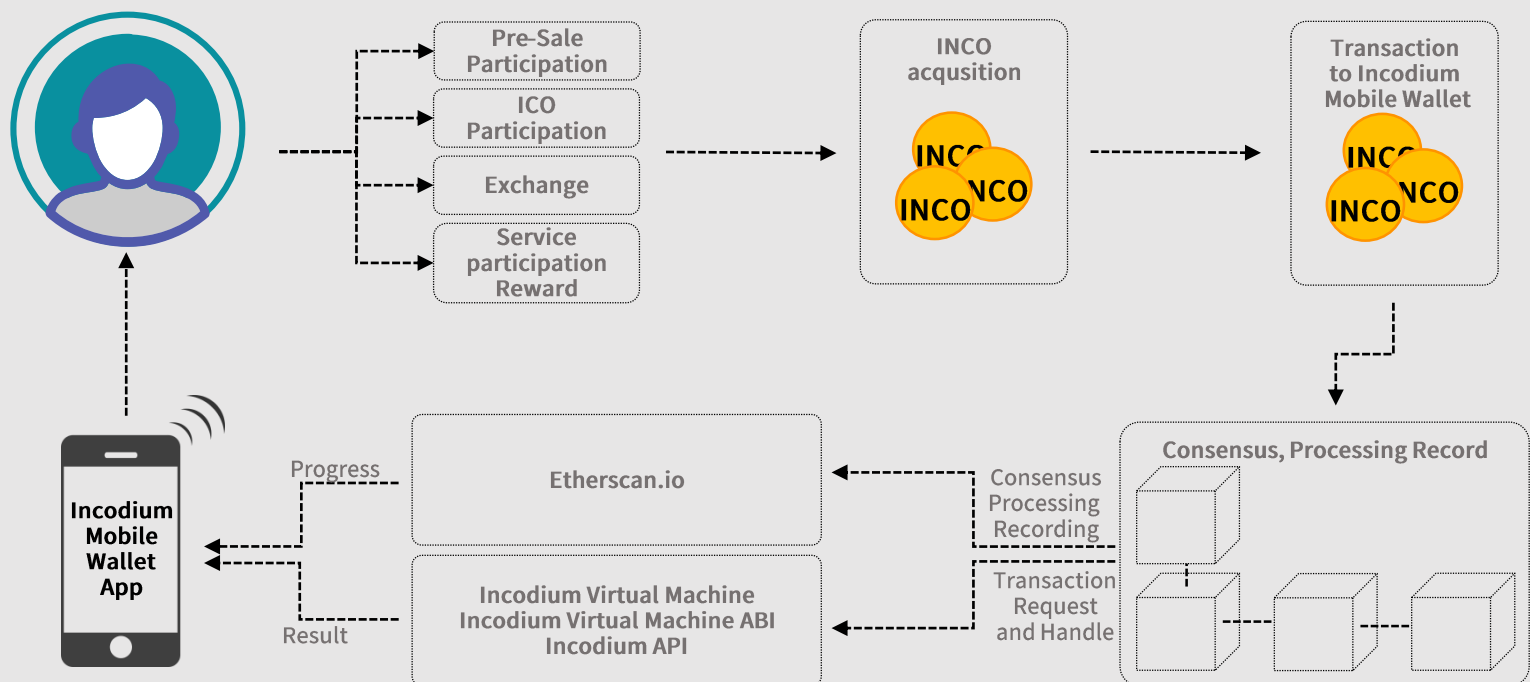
Pre-Sale Participation

ICO Participation

Exchange

Service participation Reward

INCO acqusition

INCO
INCO
INCO

Transaction to Incodium Mobile Wallet

INCO
INCO
INCO

Consensus, Processing Record

Consensus Processing Recording

Transaction Request and Handle

Etherscan.io

Incodium Virtual Machine
Incodium Virtual Machine ABI
Incodium API

Progress

Result

Incodium Mobile Wallet App